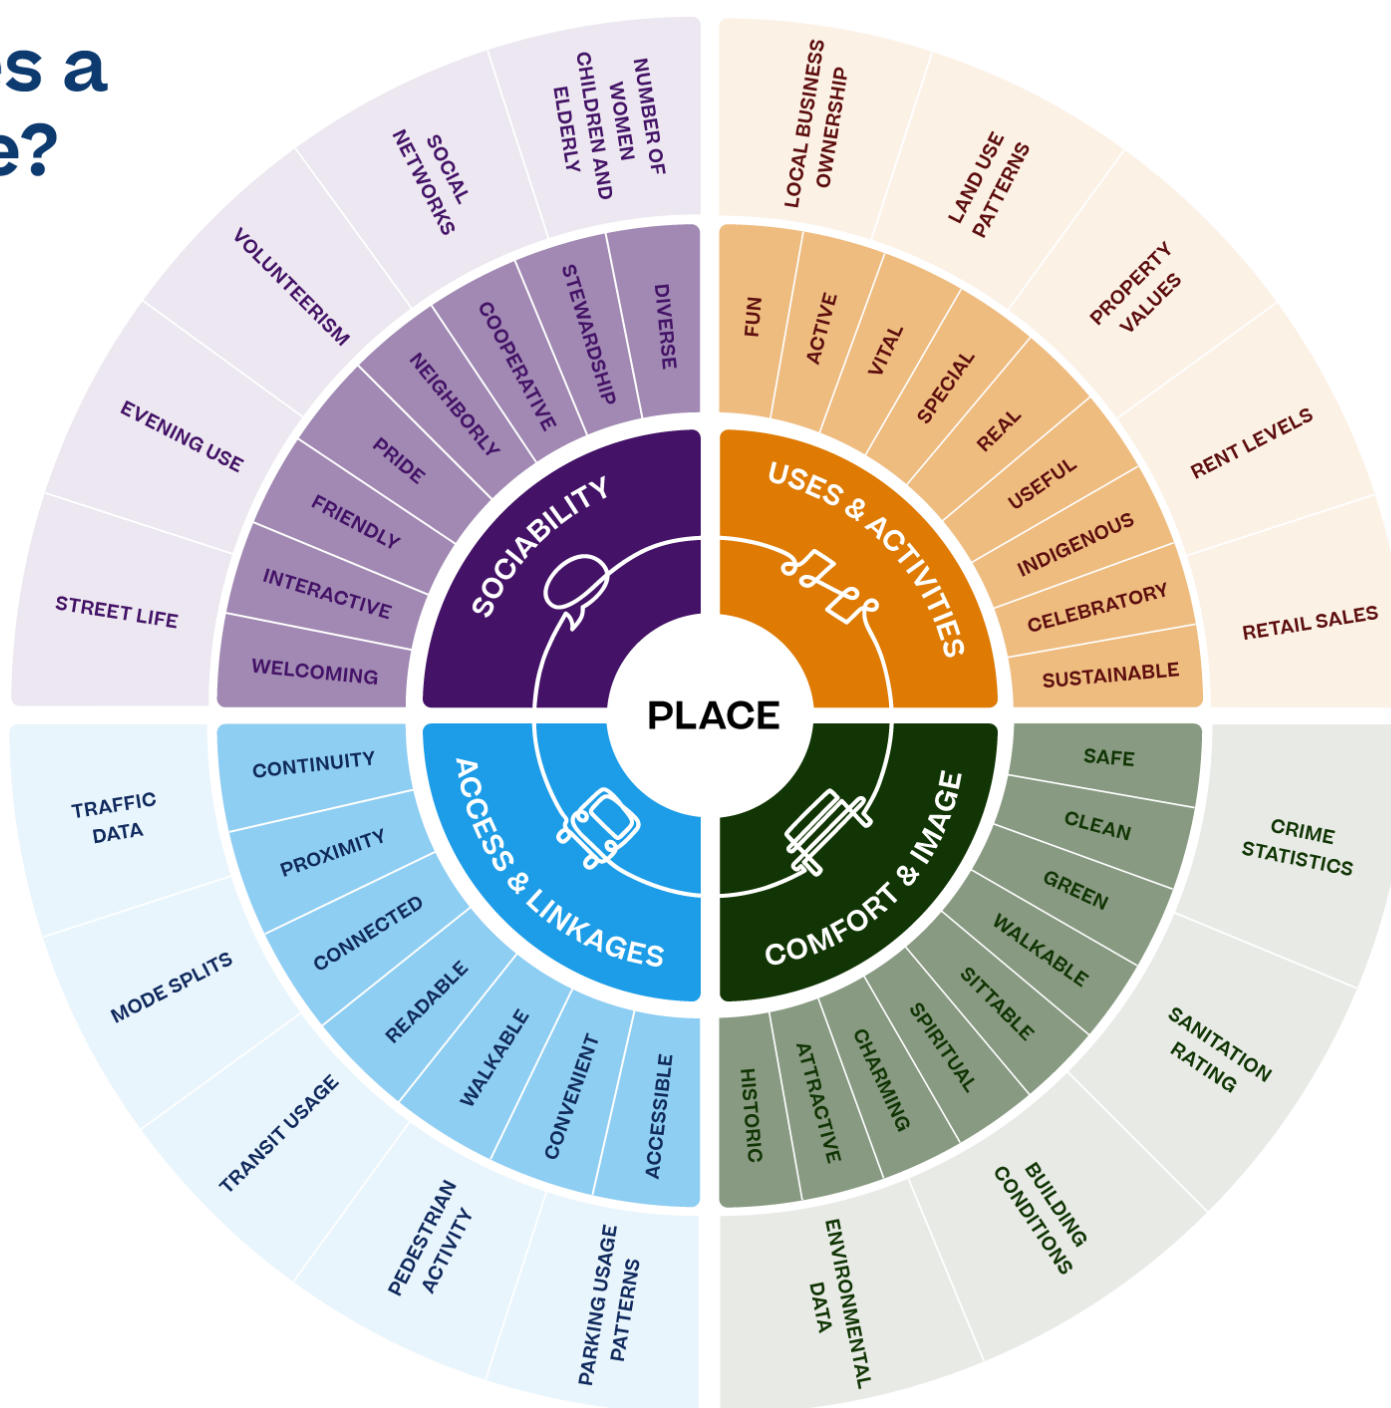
s a
e?

PLACE

SOCIABILITY

DIVERSE
STEWARDSHIP
COOPERATIVE
NEIGHBORLY
PRIDE
FRIENDLY
INTERACTIVE
WELCOMING

NUMBER OF WOMEN CHILDREN AND ELDERLY
SOCIAL NETWORKS
VOLUNTEERISM
EVENING USE
STREET LIFE

USES & ACTIVITIES

FUN
ACTIVE
VITAL
SPECIAL
REAL
USEFUL
INDIGENOUS
CELEBRATORY
SUSTAINABLE

LOCAL BUSINESS OWNERSHIP
LAND USE PATTERNS
PROPERTY VALUES
RENT LEVELS
RETAIL SALES

ACCESS & LINKAGES

CONTINUITY
PROXIMITY
CONNECTED
READABLE
WALKABLE
CONVENIENT
ACCESSIBLE

TRAFFIC DATA
MODE SPLITS
TRANSIT USAGE
PEDESTRIAN ACTIVITY
PARKING USAGE PATTERNS

COMFORT & IMAGE

SAFE
CLEAN
GREEN
WALKABLE
SITTABLE
SPIRITUAL
CHARMING
ATTRACTIVE
HISTORIC

CRIME STATISTICS
SANITATION RATING
BUILDING CONDITIONS
ENVIRONMENTAL DATA